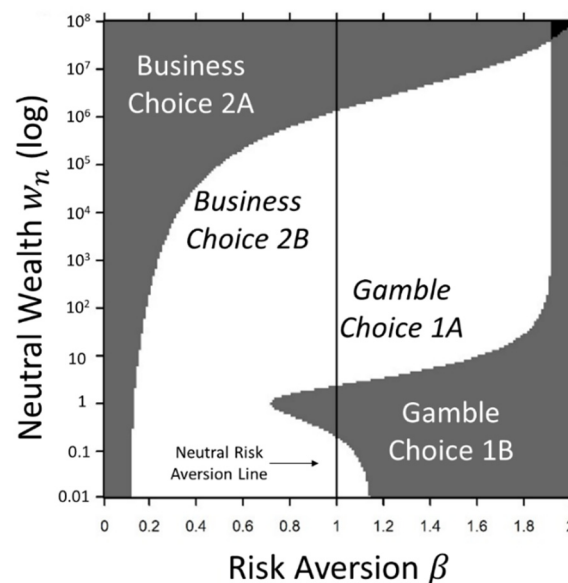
$10^8$
$10^7$
$10^6$
$10^5$
$10^4$
$10^3$
$10^2$
10
1
0.1
0.01

Neutral Wealth $w_n$ (log)

Business Choice 2A

Business Choice 2B

Gamble Choice 1A

Gamble Choice 1B

Neutral Risk Aversion Line

0
0.2
0.4
0.6
0.8
1
1.2
1.4
1.6
1.8
2

Risk Aversion $\beta$